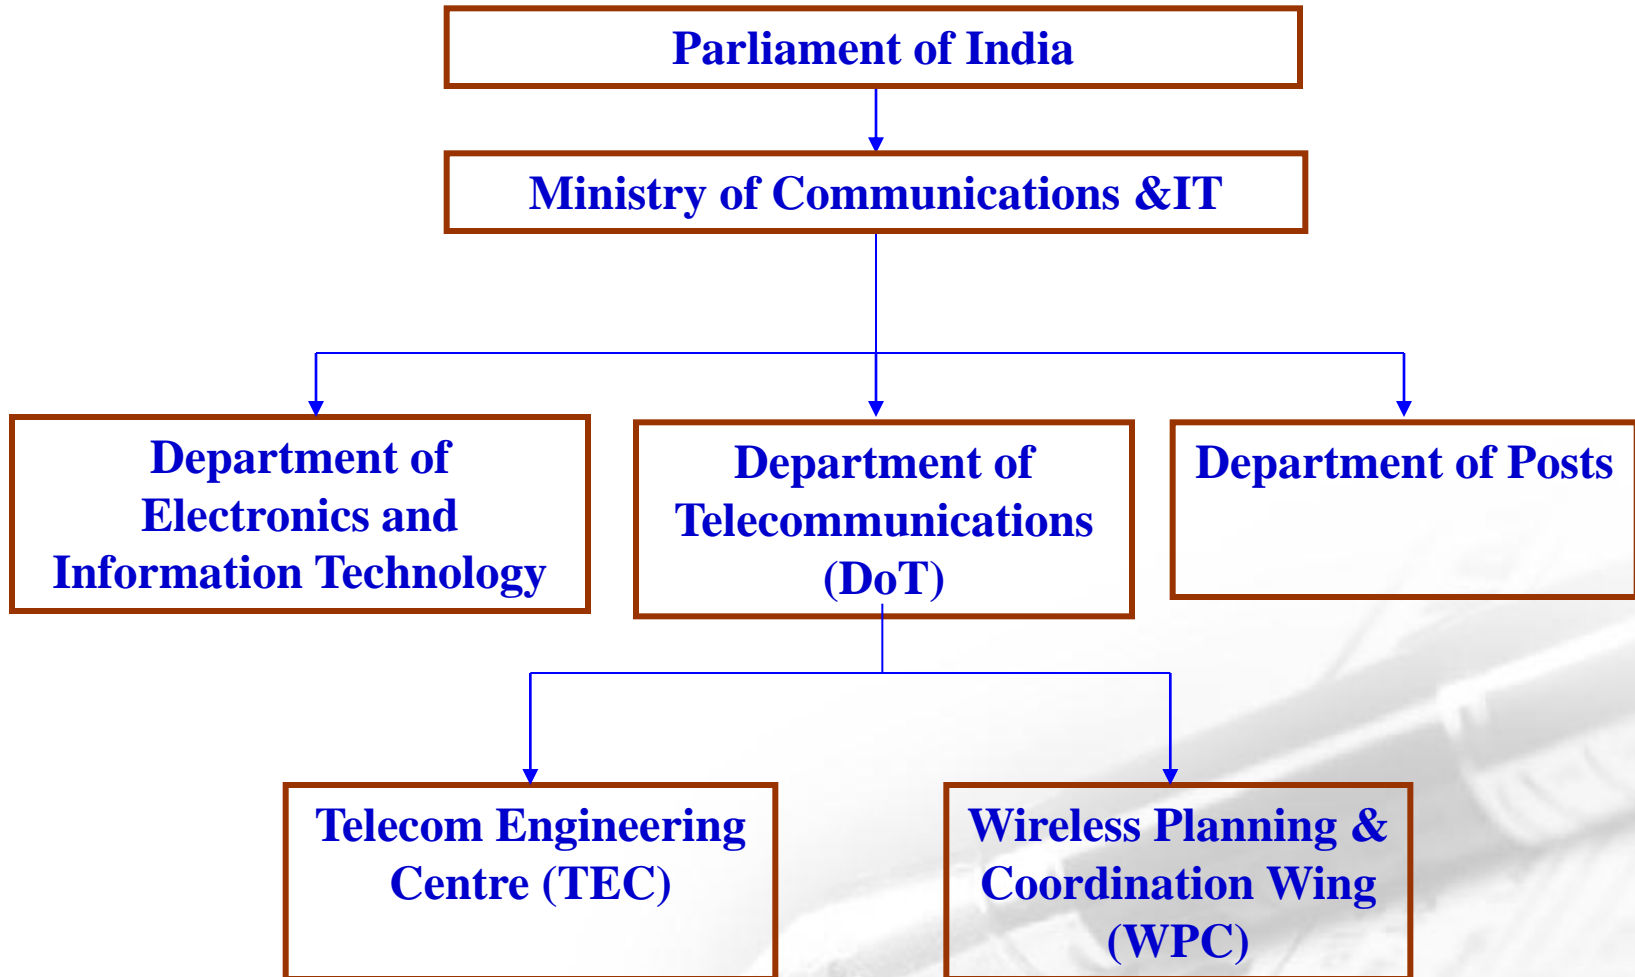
Parliament of India

Ministry of Communications &IT

Department of Electronics and Information Technology

Department of Telecommunications (DoT)

Department of Posts

Telecom Engineering Centre (TEC)

Wireless Planning & Coordination Wing (WPC)